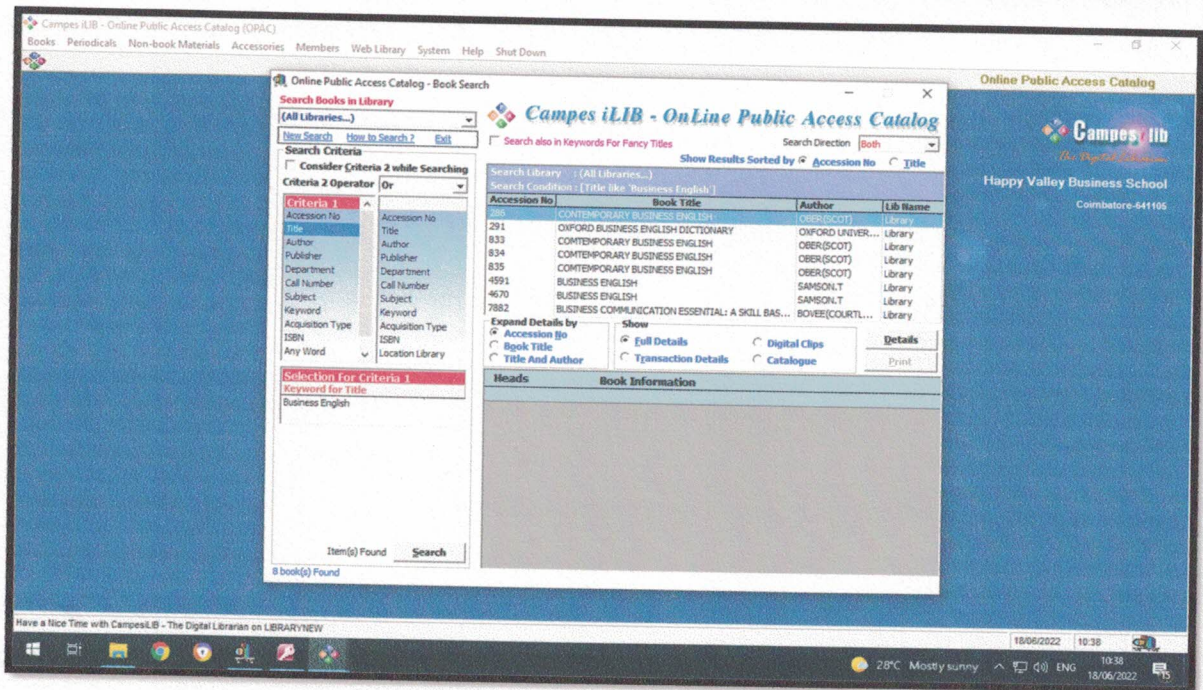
Campes iLIB - Online Public Access Catalog (OPAC)

Books Periodicals Non-book Materials Accessories Members Web Library System Help Shut Down

Online Public Access Catalog

Online Public Access Catalog - Book Search

Search Books in Library

(All Libraries...)

New Search How to Search ? Exit

Search Criteria

Consider Criteria 2 while Searching

Criteria 2 Operator Or

Criteria 1

Accession No
Title
Author
Publisher
Department
Call Number
Subject
Keyword
Acquisition Type
ISBN
Any Word

Accession No
Title
Author
Publisher
Department
Call Number
Subject
Keyword
Acquisition Type
ISBN
Location Library

Selection For Criteria 1

Keyword for Title

Business English

Item(s) Found Search

8 book(s) Found

Campes iLIB - OnLine Public Access Catalog

Search also in Keywords For Fancy Titles

Search Direction Both

Show Results Sorted by Accession No Title

Search Library : (All Libraries...)

Search Condition : [Title like 'Business English']

| Accession No | Book Title | Author | Lib Name |
|---|---|---|---|
| 286 | CONTEMPORARY BUSINESS ENGLISH | OBER(SCOT) | Library |
| 291 | OXFORD BUSINESS ENGLISH DICTIONARY | OXFORD UNIVER... | Library |
| 833 | COMTEMPORARY BUSINESS ENGLISH | OBER(SCOT) | Library |
| 834 | COMTEMPORARY BUSINESS ENGLISH | OBER(SCOT) | Library |
| 835 | COMTEMPORARY BUSINESS ENGLISH | OBER(SCOT) | Library |
| 4591 | BUSINESS ENGLISH | SAMSON.T | Library |
| 4670 | BUSINESS ENGLISH | SAMSON.T | Library |
| 7882 | BUSINESS COMMUNICATION ESSENTIAL: A SKILL BAS... | BOVEE(COURTL... | Library |

Expand Details by
Accession No
Book Title
Title And Author

Show
Full Details
Transaction Details
Digital Clips
Catalogue

Details

Print

Heads Book Information

Campes iLib

The Digital Librarian

Happy Valley Business School

Coimbatore-641105

Have a Nice Time with CampesiLIB - The Digital Librarian on LIBRARYNEW

18/06/2022 10:38

28°C Mostly sunny ENG 10:38 18/06/2022